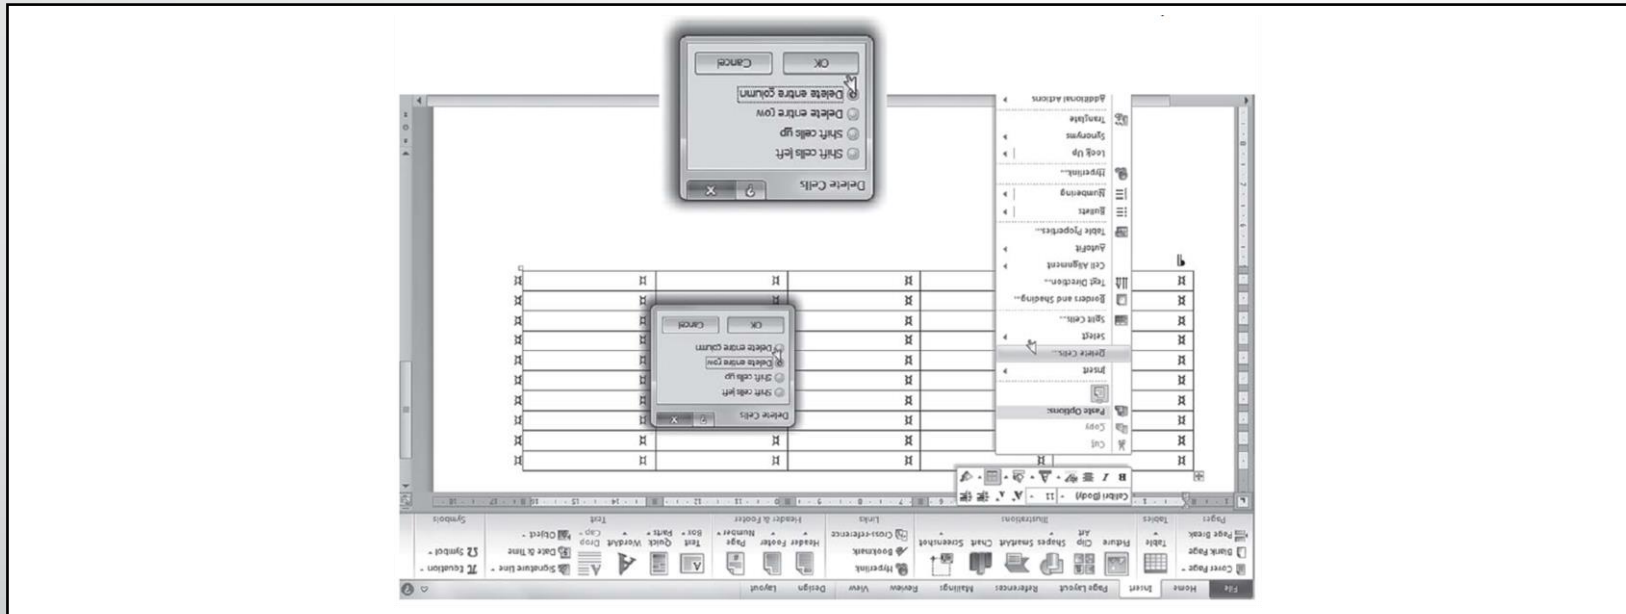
Delete Cells

Shift cells left

Shift cells up

Delete entire row

Delete entire column

OK

Cancel

Cut

Copy

Paste Options:

Insert

Delete Cells...

Select

Split Cells...

Borders and Shading...

Text Direction...

Cell Alignment

AutoFit

Table Properties...

Bullets

Numbering

Hyperlink...

Look Up

Synonyms

Translate

Additional Actions

Delete Cells

Shift cells left

Shift cells up

Delete entire row

Delete entire column

OK

Cancel

Calibri (Body) 11

File Home Insert Page Layout References Mailings Review View Design Layout

Cover Page Blank Page Page Break

Pages

Table

Tables

Picture Clip Art Shapes SmartArt Chart Screenshot

Illustrations

Hyperlink Bookmark Cross-reference

Links

Header Footer Page Number

Header & Footer

Text Box Quick Parts WordArt Drop Cap

Signature Line Date & Time Object

Text

Equation Symbol

Symbols